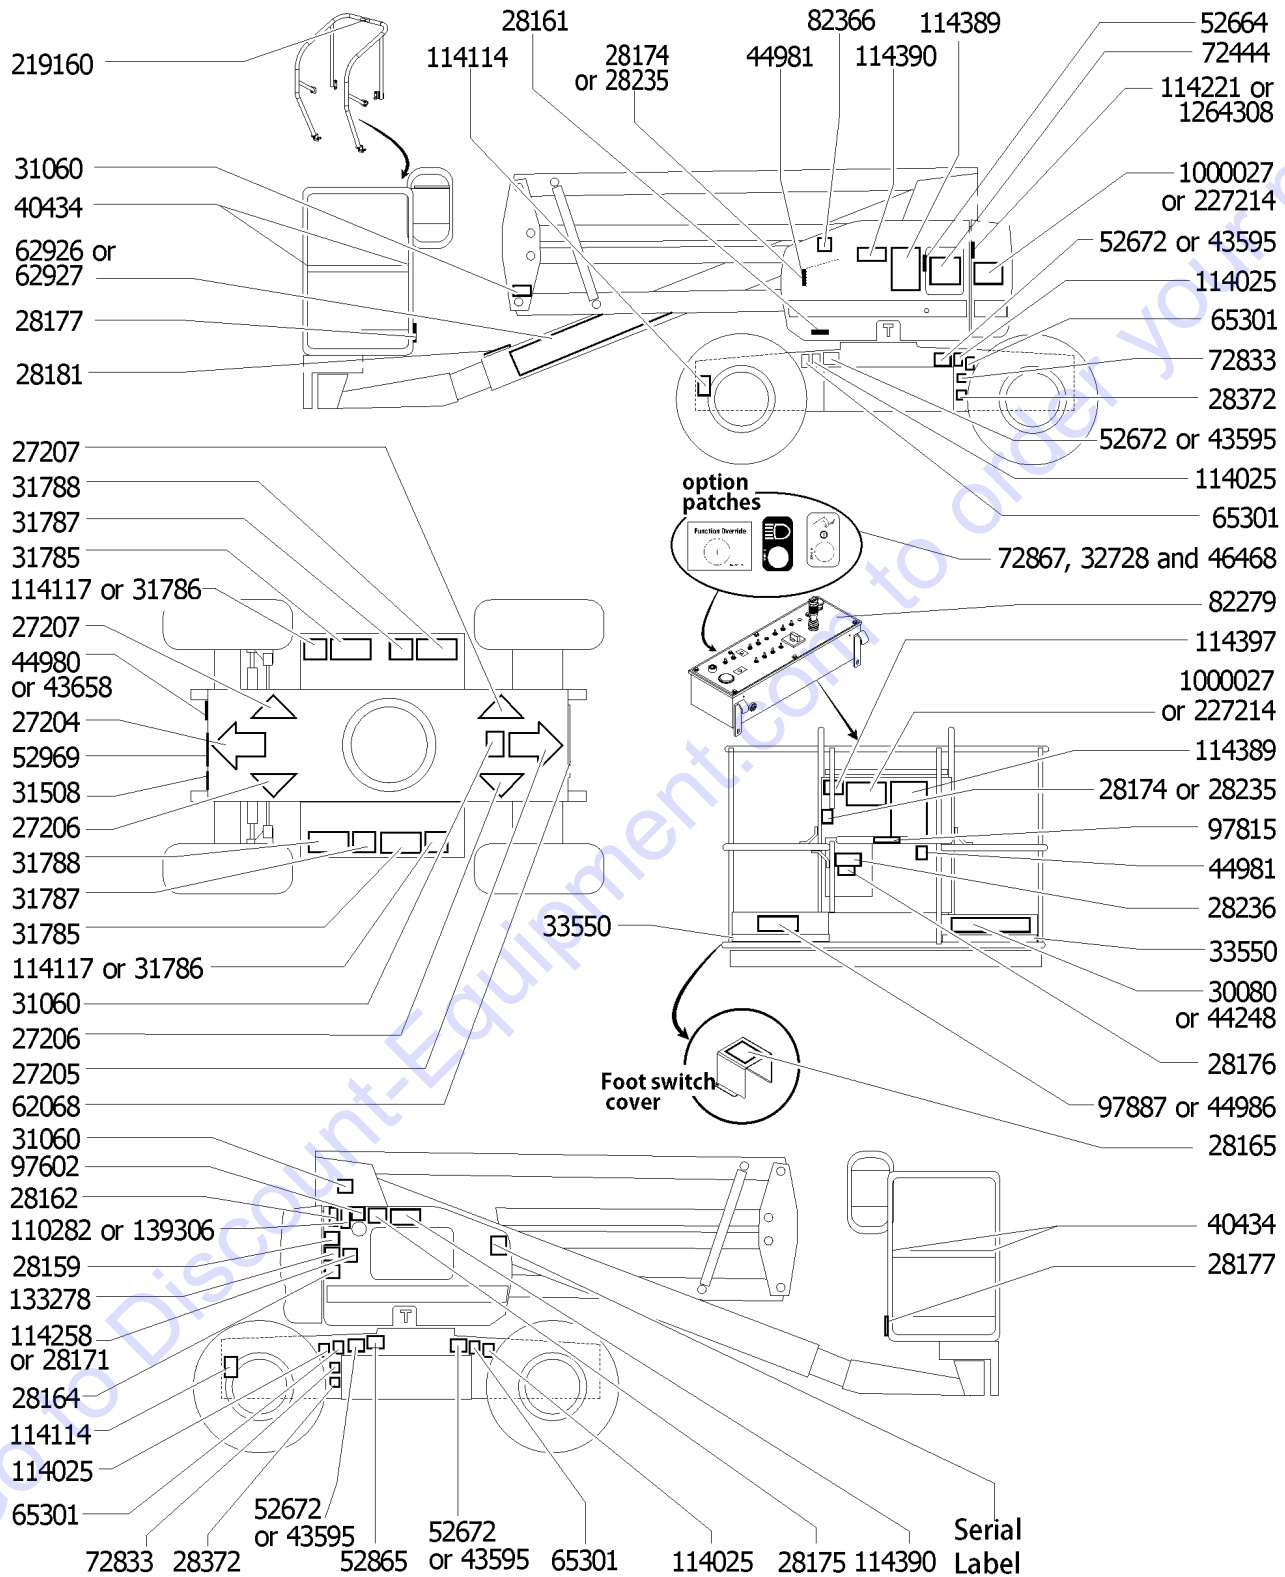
219160
28161
114114
28174 or 28235
82366
44981
114389
114390
52664
72444
114221 or 1264308
31060
40434
62926 or 62927
28177
28181
1000027 or 227214
52672 or 43595
114025
65301
72833
28372
52672 or 43595
114025
65301
option patches
Function Override
72867, 32728 and 46468
27207
31788
31787
31785
114117 or 31786
27207
44980 or 43658
27204
52969
31508
27206
31788
31787
31785
114117 or 31786
31060
27206
27205
62068
82279
114397
1000027 or 227214
114389
28174 or 28235
97815
44981
28236
33550
33550
30080 or 44248
28176
Foot switch cover
97887 or 44986
28165
31060
97602
28162
110282 or 139306
28159
133278
114258 or 28171
28164
114114
114025
65301
72833
28372
52672 or 43595
52865
52672 or 43595
65301
114025
28175
114390
Serial Label
40434
28177